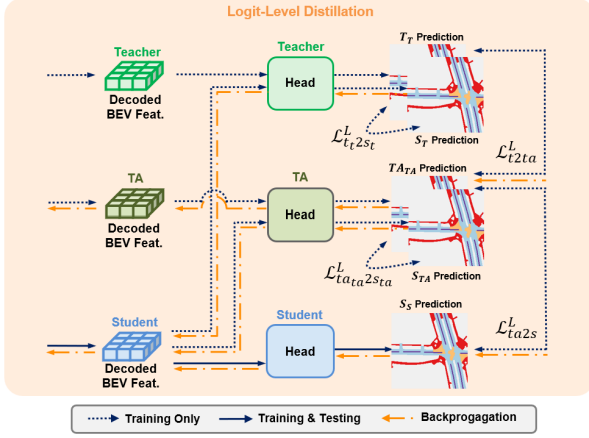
Logit-Level Distillation

Teacher

Decoded BEV Feat.

Teacher

Head

$T_T$ Prediction

$\mathcal{L}^L_{t_t 2 s_t}$

$S_T$ Prediction

$\mathcal{L}^L_{t2ta}$

TA

Decoded BEV Feat.

TA

Head

$TA_{TA}$ Prediction

$\mathcal{L}^L_{ta_{ta} 2 s_{ta}}$

$S_{TA}$ Prediction

Student

Decoded BEV Feat.

Student

Head

$S_S$ Prediction

$\mathcal{L}^L_{ta2s}$

Training Only

Training & Testing

Backprogagation